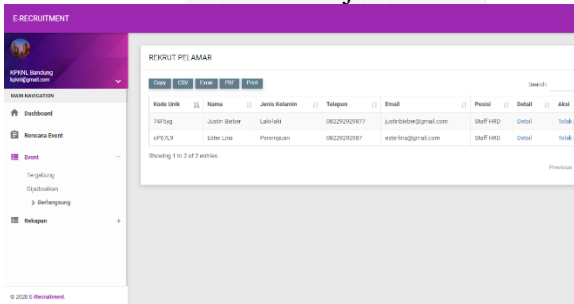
E-RECRUITMENT

KPKNL Bandung
kpknl@gmail.com

MAIN NAVIGATION

Dashboard

Rencana Event

Event

Tergabung

Dijadwalkan

> Berlangsung

Rekapan

© 2020 E-Recruitment

REKRUT PELAMAR

Copy CSV Excel PDF Print

Search:

| Kode Unik | Nama | Jenis Kelamin | Telepon | Email | Posisi | Detail | Aksi |
|---|---|---|---|---|---|---|---|
| T4R5yg | Justin Bieber | Laki-laki | 082292929877 | justinbieber@gmail.com | Staff HRD | Detail | Tolak |
| 6P97L9 | Ester Lina | Perempuan | 08229292987 | ester.lina@gmail.com | Staff HRD | Detail | Tolak |

Showing 1 to 2 of 2 entries

Previous